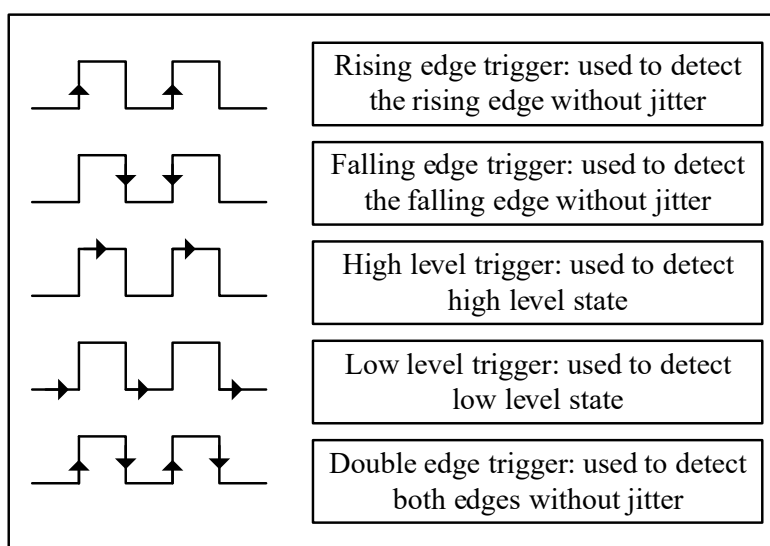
Rising edge trigger: used to detect the rising edge without jitter

Falling edge trigger: used to detect the falling edge without jitter

High level trigger: used to detect high level state

Low level trigger: used to detect low level state

Double edge trigger: used to detect both edges without jitter